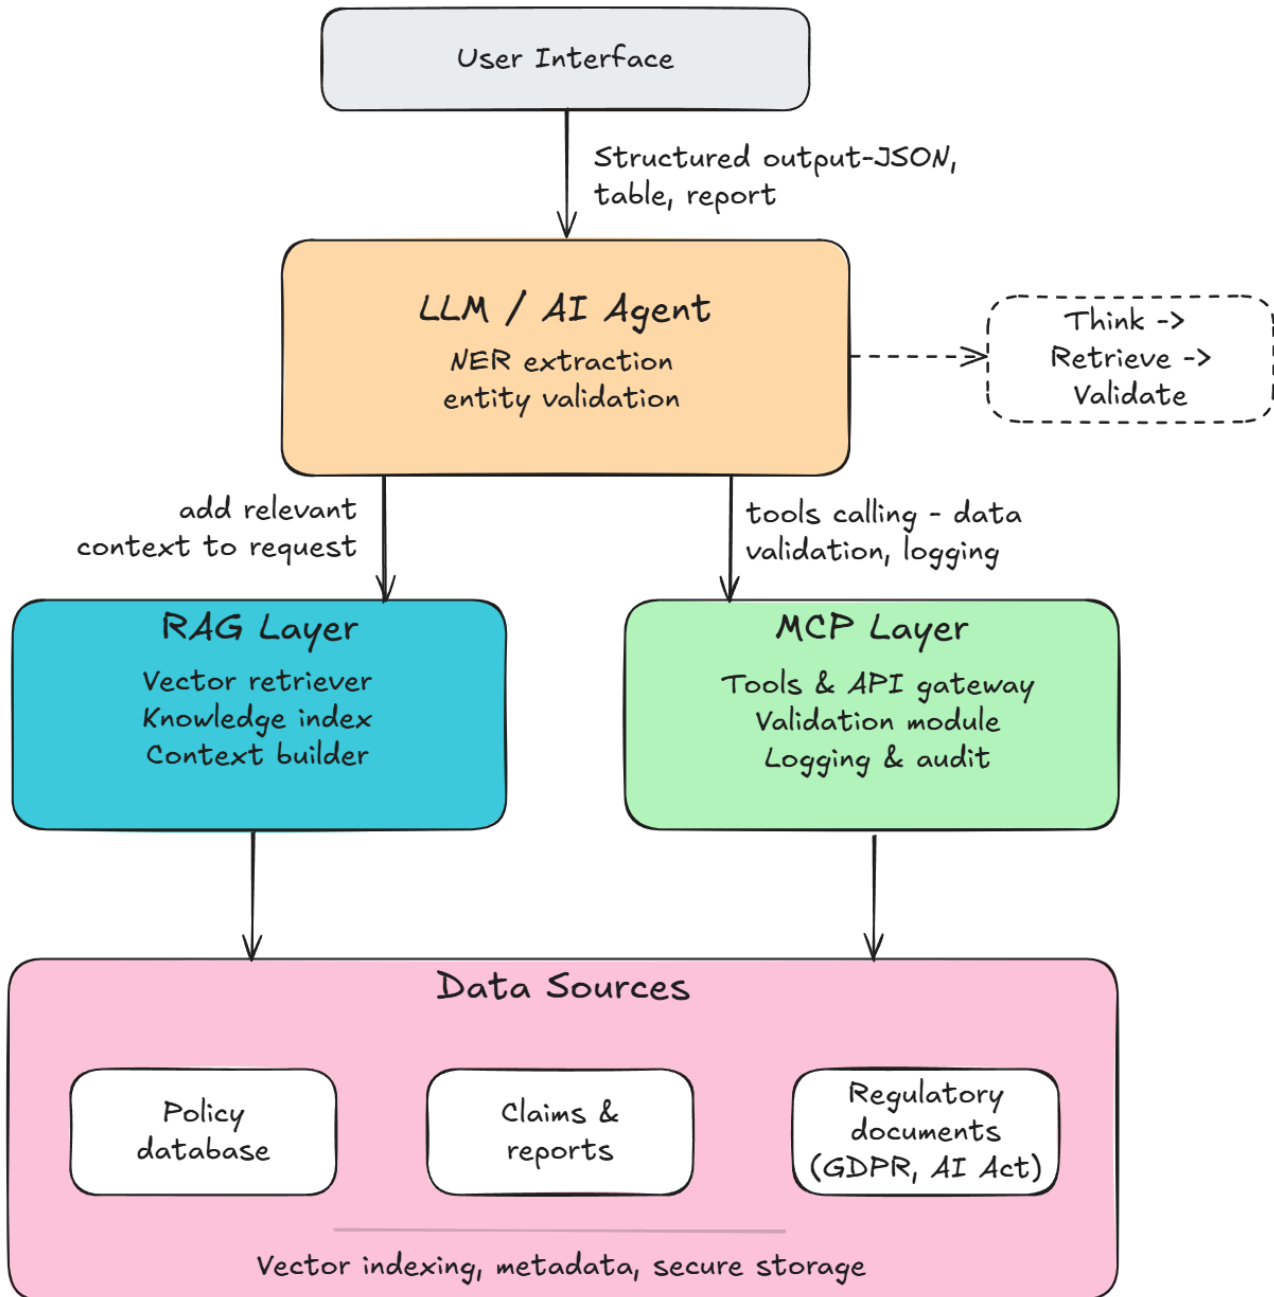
User Interface

Structured output-JSON, table, report

LLM / AI Agent
NER extraction
entity validation

Think ->
Retrieve ->
Validate

add relevant context to request

tools calling - data validation, logging

RAG Layer
Vector retriever
Knowledge index
Context builder

MCP Layer
Tools & API gateway
Validation module
Logging & audit

Data Sources

Policy database

Claims & reports

Regulatory documents (GDPR, AI Act)

Vector indexing, metadata, secure storage